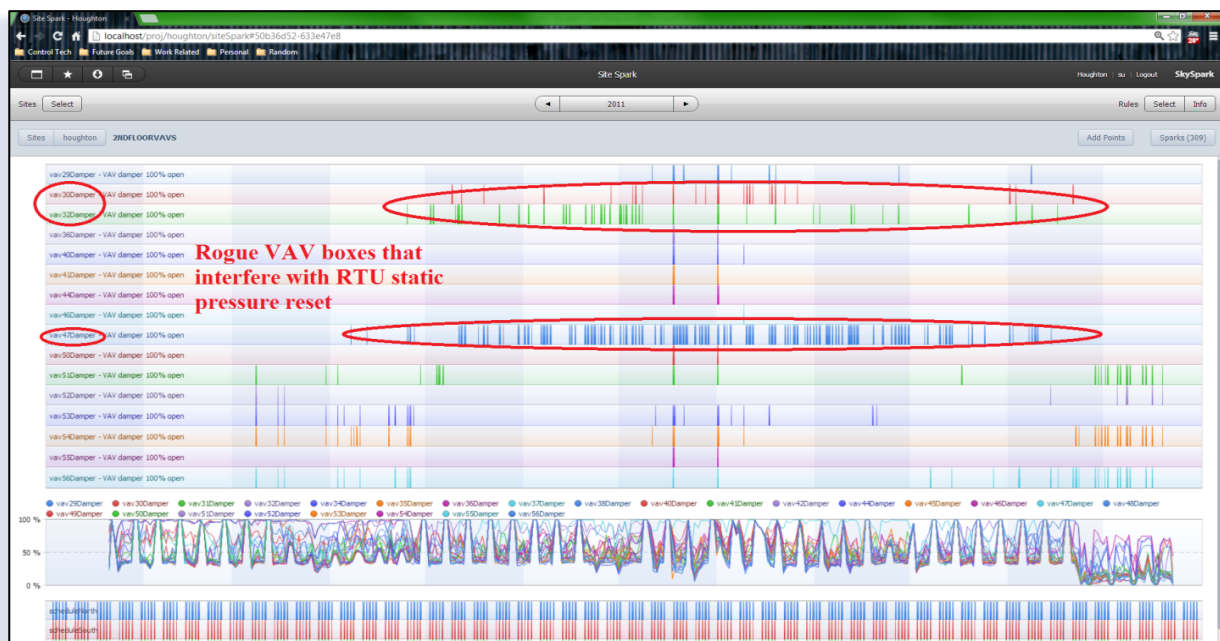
Site Spark - Houghton

localhost/proj/houghton/siteSpark#50b36d52-633e47e8

Control Tech | Future Goals | Work Related | Personal | Random

Site Spark

Houghton | su | Logout | SkySpark

Sites | Select

2011

Rules | Select | Info

Sites | houghton | 2NDFLOORVAVS

Add Points | Sparks (309)

vav29Damper - VAV damper 100% open
vav30Damper - VAV damper 100% open
vav32Damper - VAV damper 100% open
vav36Damper - VAV damper 100% open
vav40Damper - VAV damper 100% open
vav41Damper - VAV damper 100% open
vav44Damper - VAV damper 100% open
vav46Damper - VAV damper 100% open
vav47Damper - VAV damper 100% open
vav50Damper - VAV damper 100% open
vav51Damper - VAV damper 100% open
vav52Damper - VAV damper 100% open
vav53Damper - VAV damper 100% open
vav54Damper - VAV damper 100% open
vav55Damper - VAV damper 100% open
vav56Damper - VAV damper 100% open

Rogue VAV boxes that interfere with RTU static pressure reset

vav29Damper vav30Damper vav31Damper vav32Damper vav34Damper vav35Damper vav36Damper vav37Damper vav38Damper vav40Damper vav41Damper vav42Damper vav44Damper vav45Damper vav46Damper vav47Damper vav48Damper vav49Damper vav50Damper vav51Damper vav52Damper vav53Damper vav54Damper vav55Damper vav56Damper

100 %
50 %
0 %

scheduleNorth
scheduleSouth